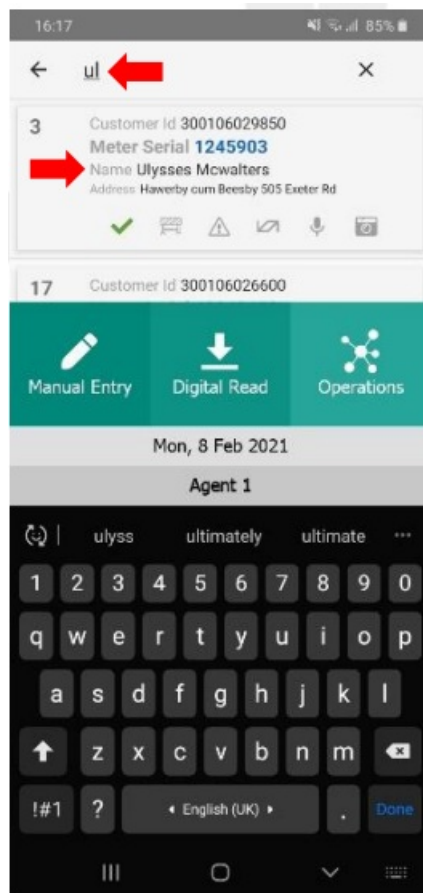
16:17
85%

ul

3 Customer Id 300106029850
Meter Serial 1245903
Name Ulysses Mcwalters
Address Hawerby cum Beesby 505 Exeter Rd

17 Customer Id 300106026600

Manual Entry
Digital Read
Operations

Mon, 8 Feb 2021

Agent 1

ulyss ultimately ultimate

1 2 3 4 5 6 7 8 9 0
q w e r t y u i o p
a s d f g h j k l
z x c v b n m
!#1 ? English (UK) . Done